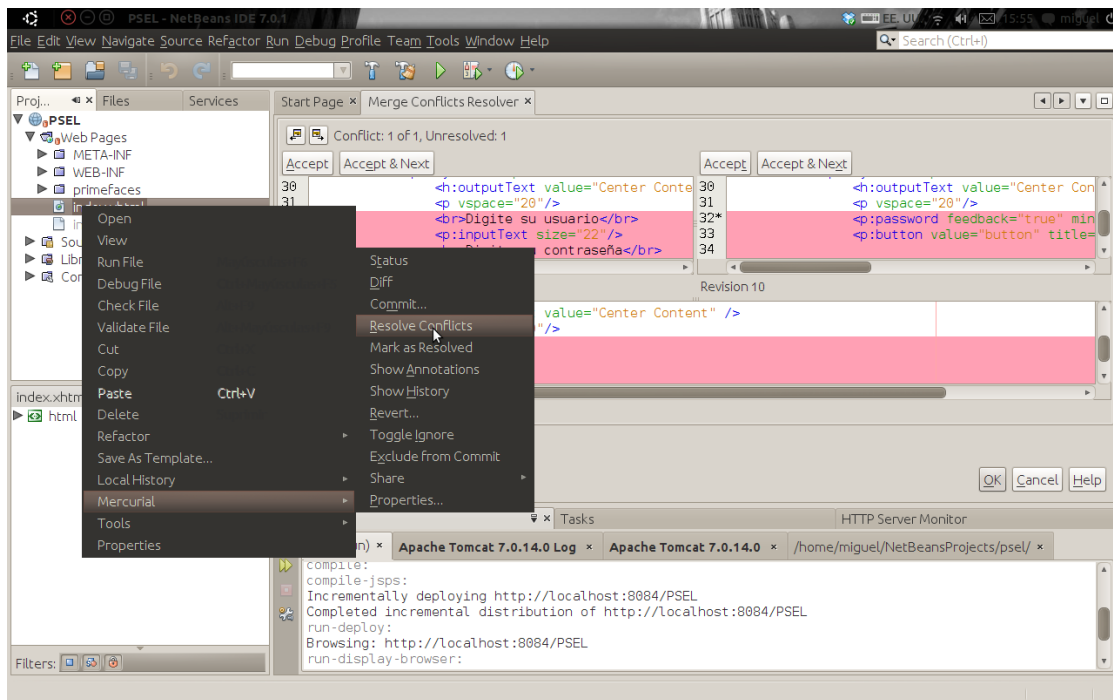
PSEL - NetBeans IDE 7.0.1

EE. UU. 15:55 miguel

File Edit View Navigate Source Refactor Run Debug Profile Team Tools Window Help

Search (Ctrl+I)

Proj... Files Services

PSEL
Web Pages
META-INF
WEB-INF
primefaces
index.xhtml
in
Sou
Libr
Con

Start Page × Merge Conflicts Resolver ×

Conflict: 1 of 1, Unresolved: 1

Accept Accept & Next

30 <h:outputText value="Center Conte
31 <p vspace="20"/>
<br>Digite su usuario</br>
<p:inputText size="22"/>
Digite su contraseña</br>

Accept Accept & Next

30 <h:outputText value="Center Con
31 <p vspace="20"/>
32* <p:password feedback="true" min
33 <p:button value="button" title=
34

Revision 10

value="Center Content" />
"/>

Open
View
Run File
Debug File
Check File
Validate File
Cut
Copy
Paste Ctrl+V
Delete
Refactor
Save As Template...
Local History
Mercurial
Tools
Properties

Status
Diff
Commit...
Resolve Conflicts
Mark as Resolved
Show Annotations
Show History
Revert...
Toggle Ignore
Exclude from Commit
Share
Properties...

OK Cancel Help

index.xhtm
html

Tasks HTTP Server Monitor

n) × Apache Tomcat 7.0.14.0 Log × Apache Tomcat 7.0.14.0 × /home/miguel/NetBeansProjects/psel/ ×

compile:
compile-jsps:
Incrementally deploying http://localhost:8084/PSEL
Completed incremental distribution of http://localhost:8084/PSEL
run-deploy:
Browsing: http://localhost:8084/PSEL
run-display-browser:

Filters: